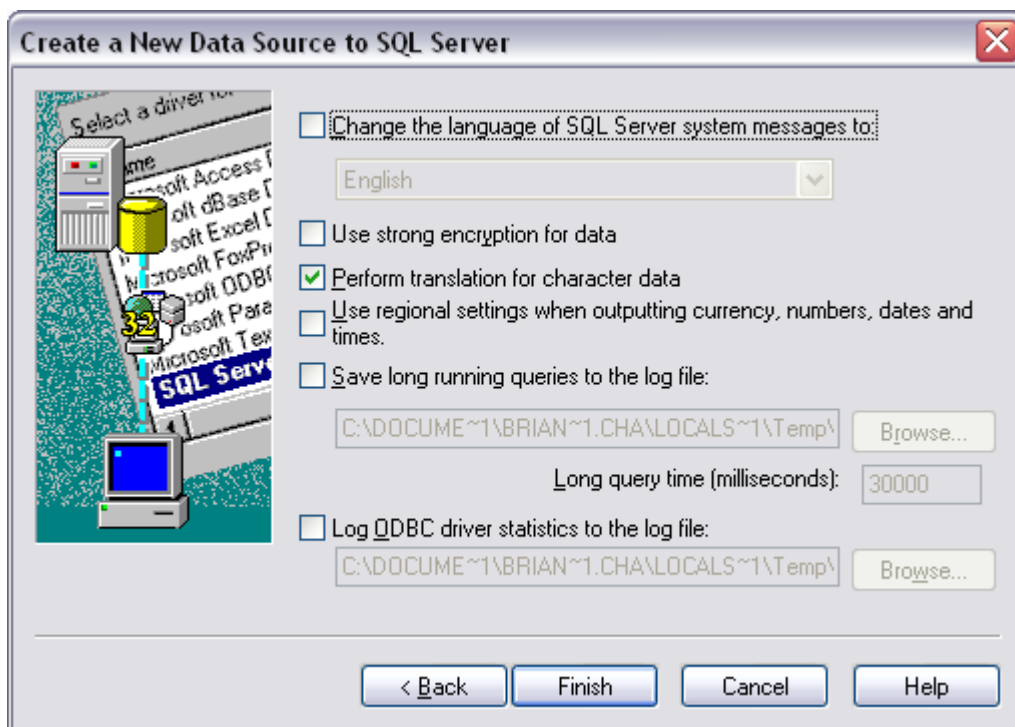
Create a New Data Source to SQL Server

Select a driver for
Name
Microsoft Access D
Microsoft dBase D
Microsoft Excel D
Microsoft FoxPro
Microsoft ODBC
Microsoft Para
Microsoft Tex
SQL Serv
32

Change the language of SQL Server system messages to:

English

Use strong encryption for data

Perform translation for character data

Use regional settings when outputting currency, numbers, dates and times.

Save long running queries to the log file:

C:\DOCUME~1\BRIAN~1.CHA\LOCALS~1\Temp\

Browse...

Long query time (milliseconds): 30000

Log ODBC driver statistics to the log file:

C:\DOCUME~1\BRIAN~1.CHA\LOCALS~1\Temp\

Browse...

< Back
Finish
Cancel
Help